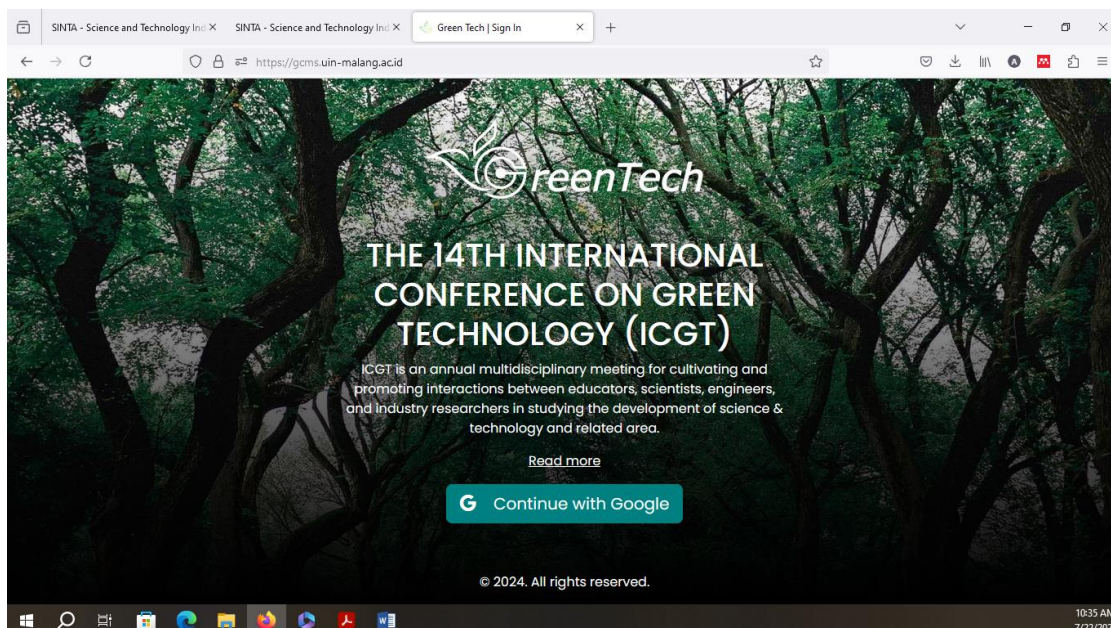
SINTA - Science and Technology Ind ×
SINTA - Science and Technology Ind ×
Green Tech | Sign In ×
+

https://gcms.uin-malang.ac.id

GreenTech

THE 14TH INTERNATIONAL CONFERENCE ON GREEN TECHNOLOGY (ICGT)

ICGT is an annual multidisciplinary meeting for cultivating and promoting interactions between educators, scientists, engineers, and industry researchers in studying the development of science & technology and related area.

Read more

G Continue with Google

© 2024. All rights reserved.

10:35 AM
7/22/20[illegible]